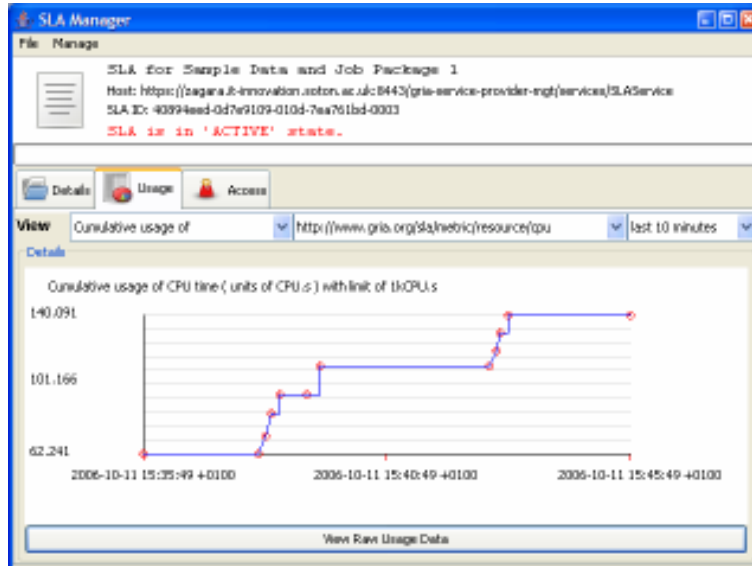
SLA Manager

File Manage

SLA for Sample Data and Job Package 1
Host: https://zagana.it-innovation.soton.ac.uk:8443/gria-service-provider-mgt/services/SLAService
SLA ID: 40894eed-0d7e9109-010d-7ea761bd-0003
SLA is in 'ACTIVE' state.

Details Usage Access

View Cumulative usage of http://www.gria.org/sla/metric/resource/cpu last 10 minutes

Details

Cumulative usage of CPU time ( units of CPU.s ) with limit of 1kCPU.s

140.091

101.166

62.241

2006-10-11 15:35:49 +0100 2006-10-11 15:40:49 +0100 2006-10-11 15:45:49 +0100

View Raw Usage Data